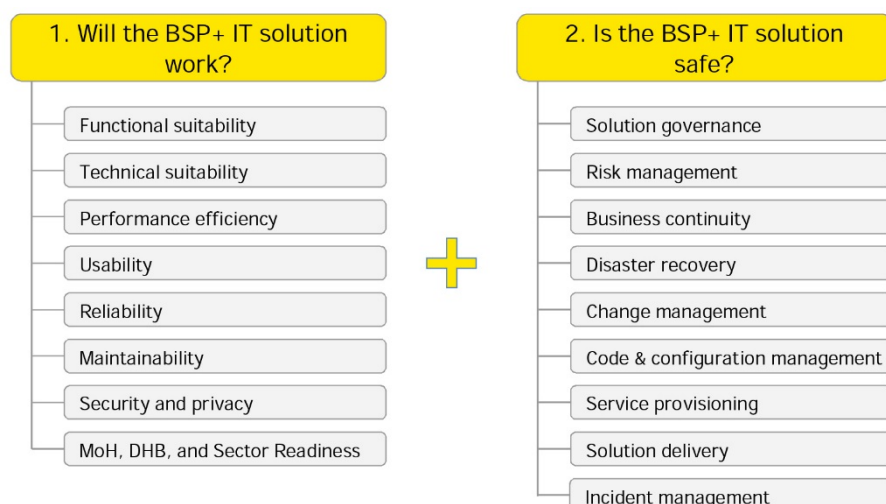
1. Will the BSP+ IT solution work?

Functional suitability

Technical suitability

Performance efficiency

Usability

Reliability

Maintainability

Security and privacy

MoH, DHB, and Sector Readiness

2. Is the BSP+ IT solution safe?

Solution governance

Risk management

Business continuity

Disaster recovery

Change management

Code & configuration management

Service provisioning

Solution delivery

Incident management